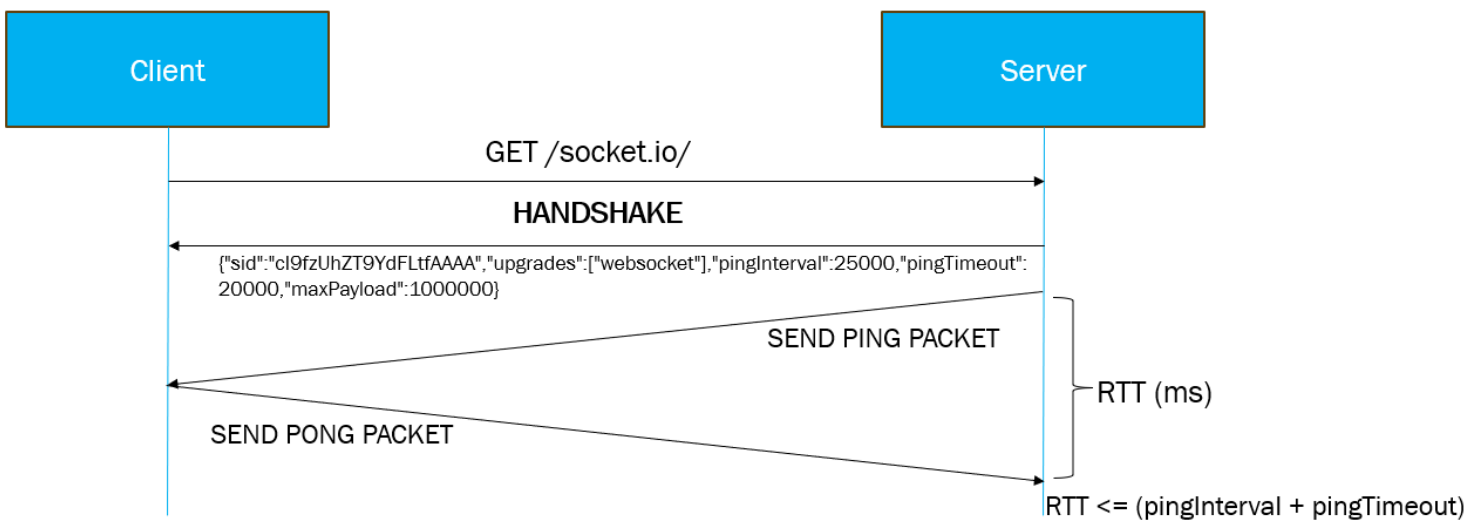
Client

Server

GET /socket.io/

HANDSHAKE

{"sid":"cI9fzUhZT9YdFLtfAAAA","upgrades":["websocket"],"pingInterval":25000,"pingTimeout":20000,"maxPayload":1000000}

SEND PING PACKET

RTT (ms)

SEND PONG PACKET

RTT <= (pingInterval + pingTimeout)